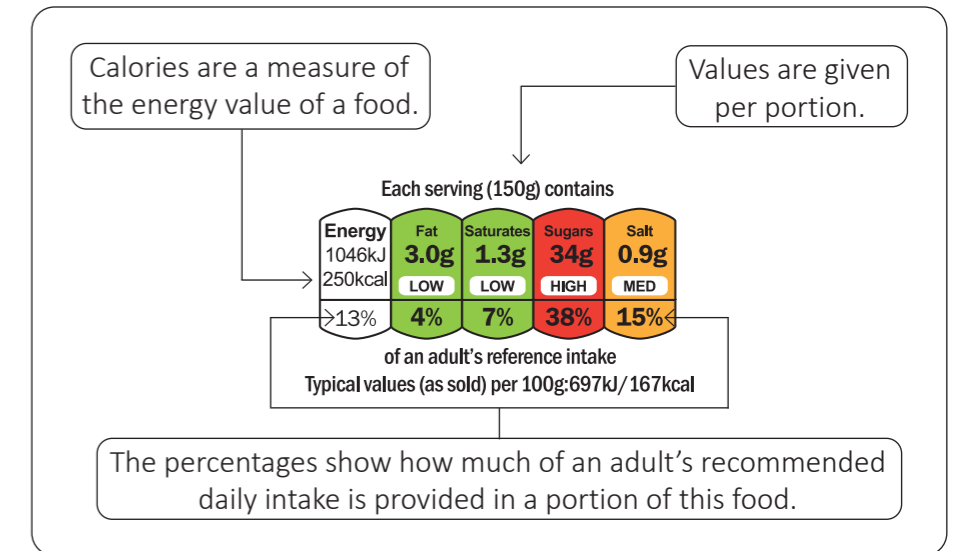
Calories are a measure of the energy value of a food.

Values are given per portion.

Each serving (150g) contains

| Energy | Fat | Saturates | Sugars | Salt |
|---|---|---|---|---|
| 1046kJ 250kcal | 3.0g LOW | 1.3g LOW | 34g HIGH | 0.9g MED |
| 13% | 4% | 7% | 38% | 15% |

of an adult's reference intake
Typical values (as sold) per 100g:697kJ/167kcal

The percentages show how much of an adult's recommended daily intake is provided in a portion of this food.